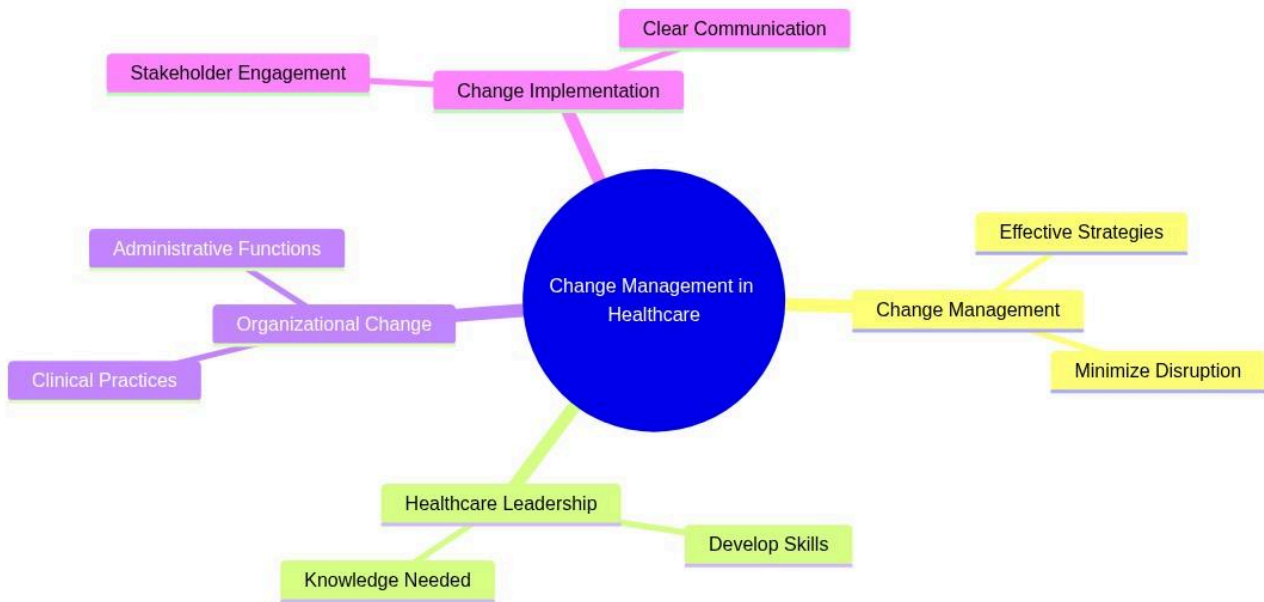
Change Management in Healthcare

Change Implementation

Stakeholder Engagement

Clear Communication

Change Management

Effective Strategies

Minimize Disruption

Healthcare Leadership

Develop Skills

Knowledge Needed

Organizational Change

Administrative Functions

Clinical Practices